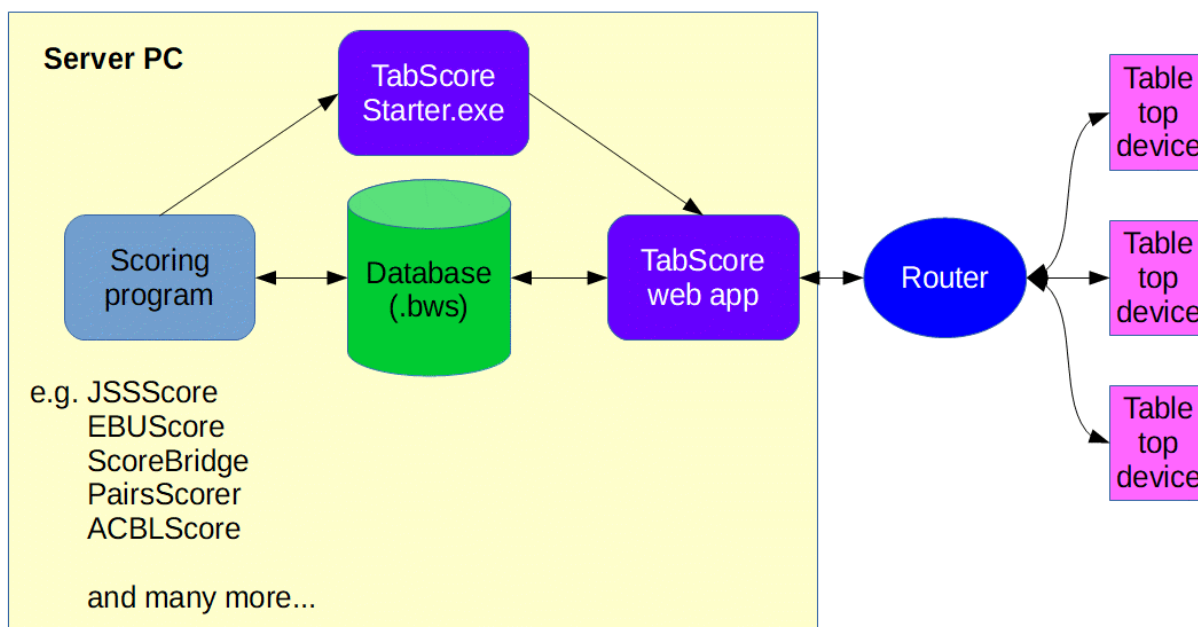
Server PC

TabScore Starter.exe

Scoring program

Database (.bws)

TabScore web app

Router

Table top device

Table top device

Table top device

e.g. JSSScore
EBUScore
ScoreBridge
PairsScorer
ACBLScore

and many more...